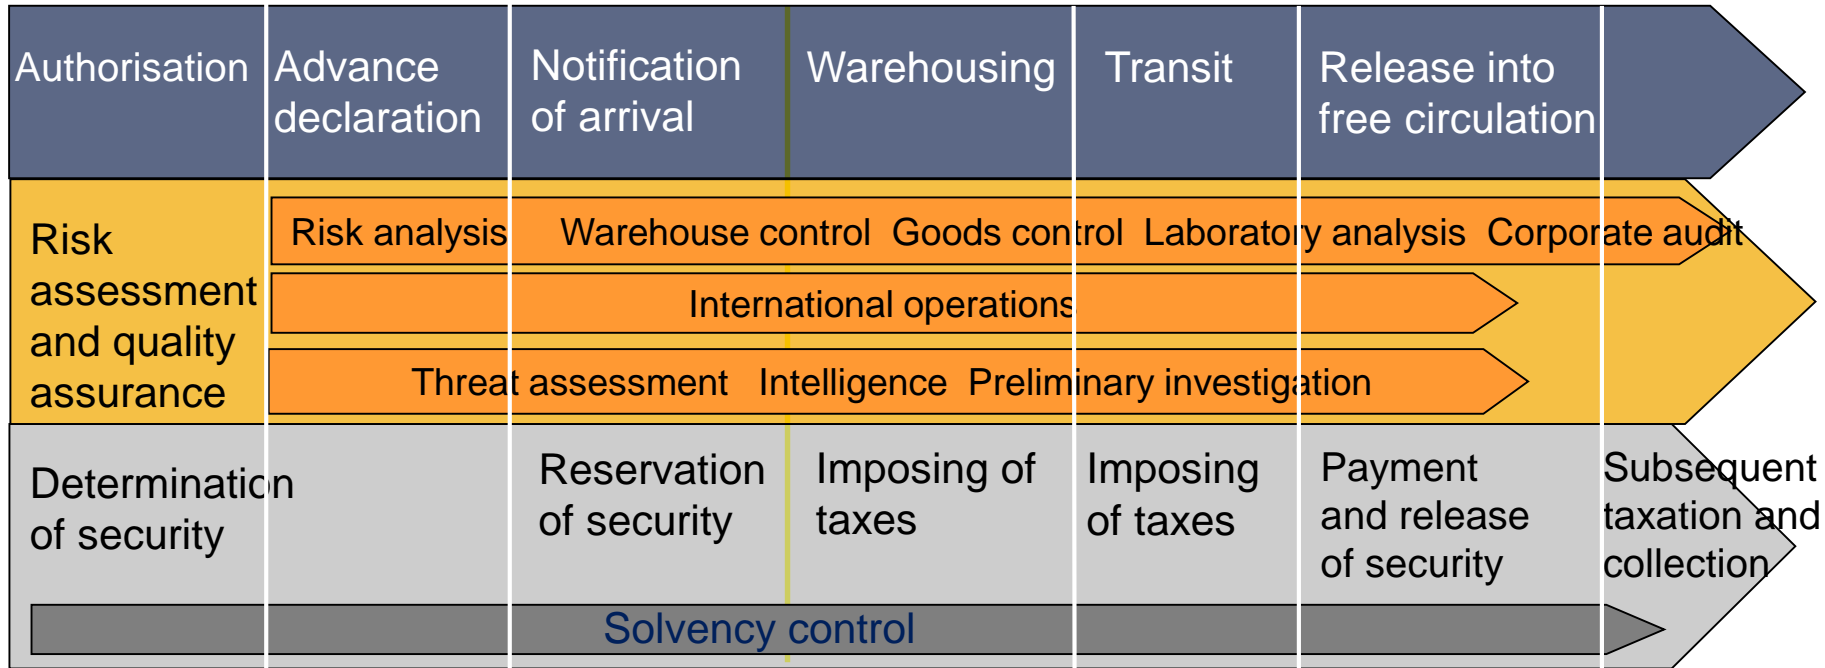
Authorisation
Advance declaration
Notification of arrival
Warehousing
Transit
Release into free circulation

Risk assessment and quality assurance
Risk analysis
Warehouse control
Goods control
Laboratory analysis
Corporate audit
International operations
Threat assessment
Intelligence
Preliminary investigation

Determination of security
Reservation of security
Imposing of taxes
Imposing of taxes
Payment and release of security
Subsequent taxation and collection
Solvency control